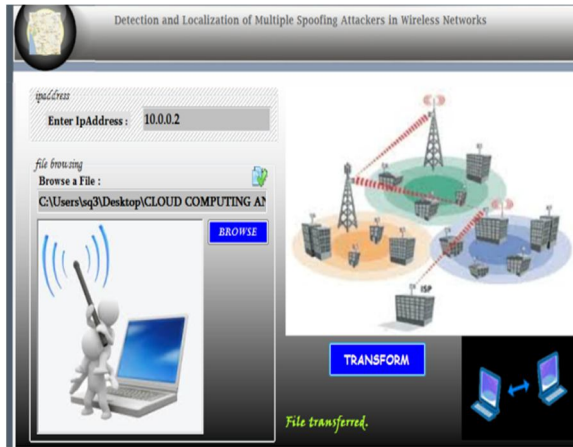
Detection and Localization of Multiple Spoofing Attackers in Wireless Networks

ipaddress

Enter IpAddress : 10.0.0.2

file browsing

Browse a File :

C:\Users\sq3\Desktop\CLOUD COMPUTING A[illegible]

BROWSE

ISP

TRANSFORM

File transferred.